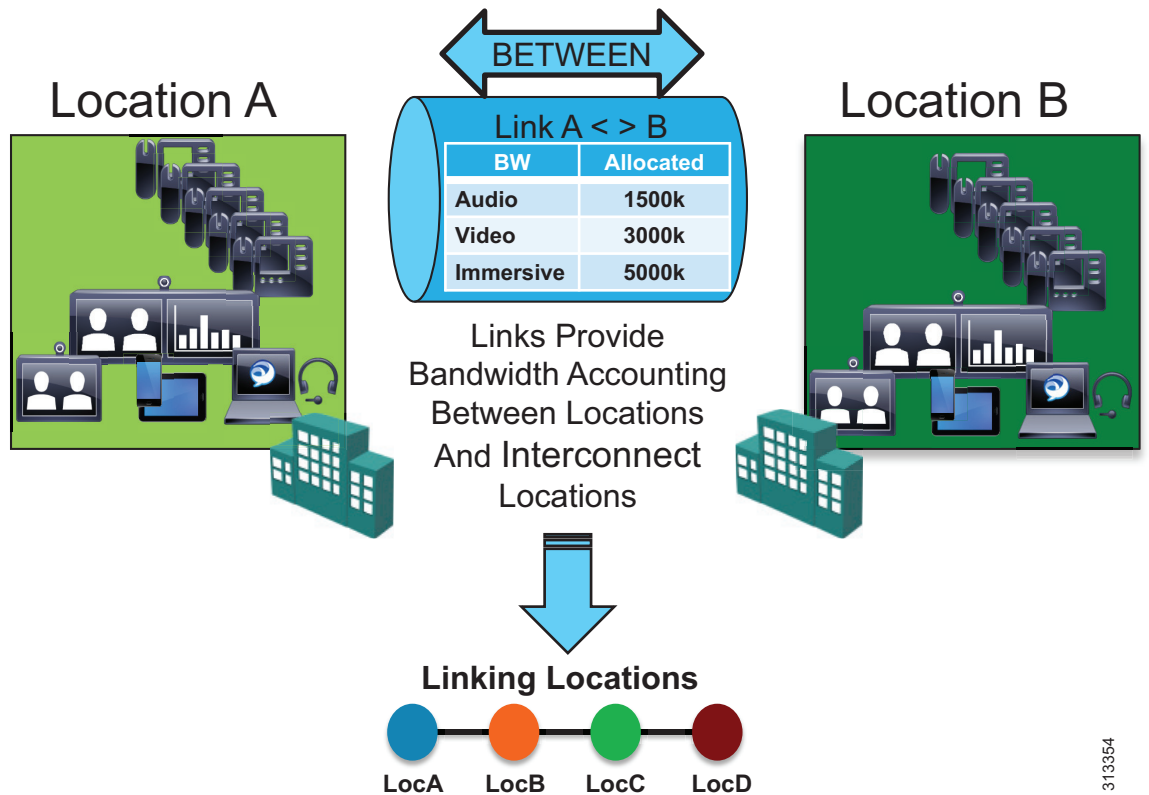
BETWEEN

Location A

Location B

Link A < > B

| BW | Allocated |
|---|---|
| Audio | 1500k |
| Video | 3000k |
| Immersive | 5000k |

Links Provide Bandwidth Accounting Between Locations And Interconnect Locations

Linking Locations

LocA LocB LocC LocD

313354